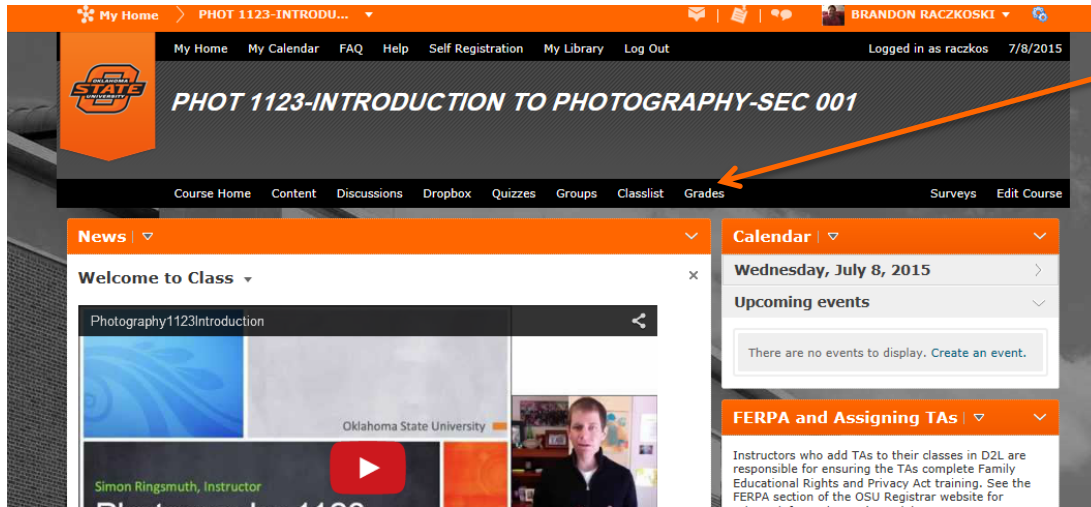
My Home PHOT 1123-INTRODU... BRANDON RACZKOSKI

My Home My Calendar FAQ Help Self Registration My Library Log Out Logged in as raczkos 7/8/2015

OKLAHOMA STATE UNIVERSITY

PHOT 1123-INTRODUCTION TO PHOTOGRAPHY-SEC 001

Course Home Content Discussions Dropbox Quizzes Groups Classlist Grades Surveys Edit Course

News

Welcome to Class

Photography1123Introduction

Oklahoma State University

Simon Ringsmuth, Instructor

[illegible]

Calendar

Wednesday, July 8, 2015

Upcoming events

There are no events to display. Create an event.

FERPA and Assigning TAs

Instructors who add TAs to their classes in D2L are responsible for ensuring the TAs complete Family Educational Rights and Privacy Act training. See the FERPA section of the OSU Registrar website for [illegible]